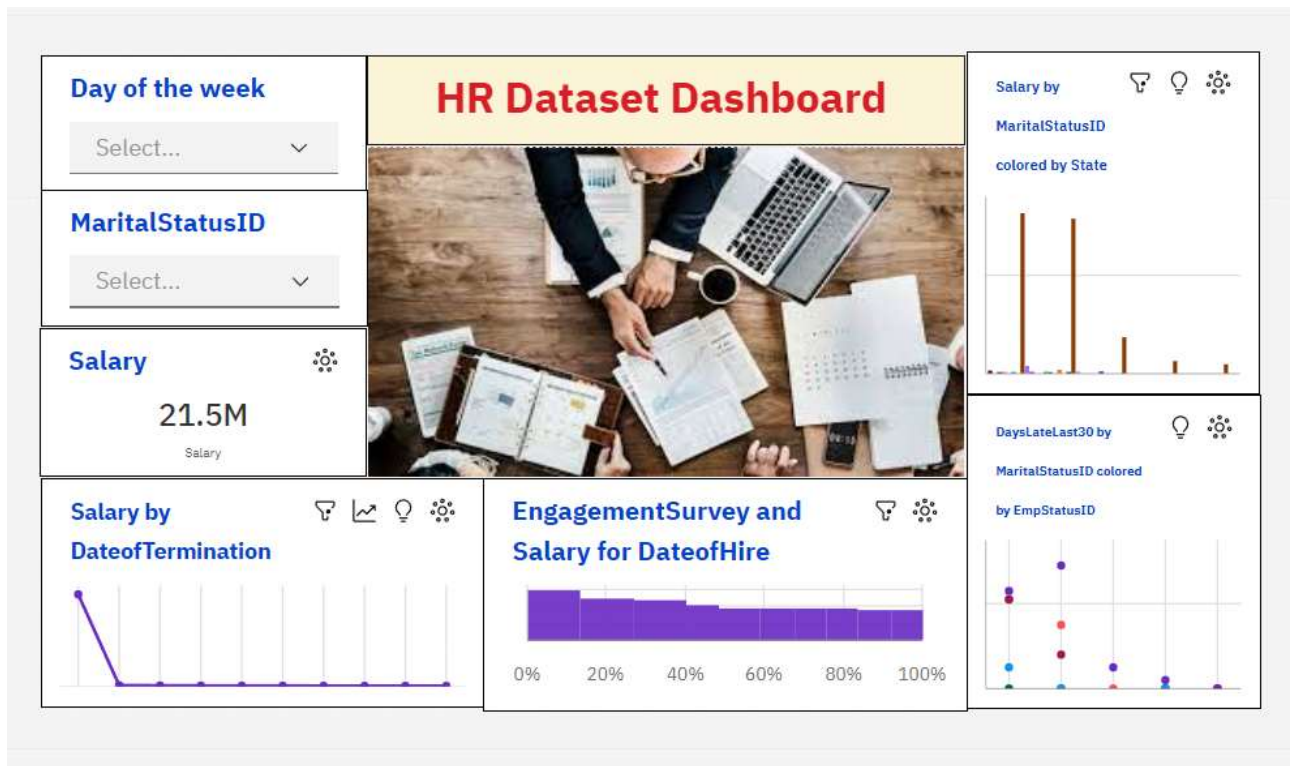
Day of the week

Select...

MaritalStatusID

Select...

Salary

21.5M

Salary

HR Dataset Dashboard

Salary by MaritalStatusID colored by State

DaysLateLast30 by MaritalStatusID colored by EmpStatusID

Salary by DateofTermination

EngagementSurvey and Salary for DateofHire

0% 20% 40% 60% 80% 100%